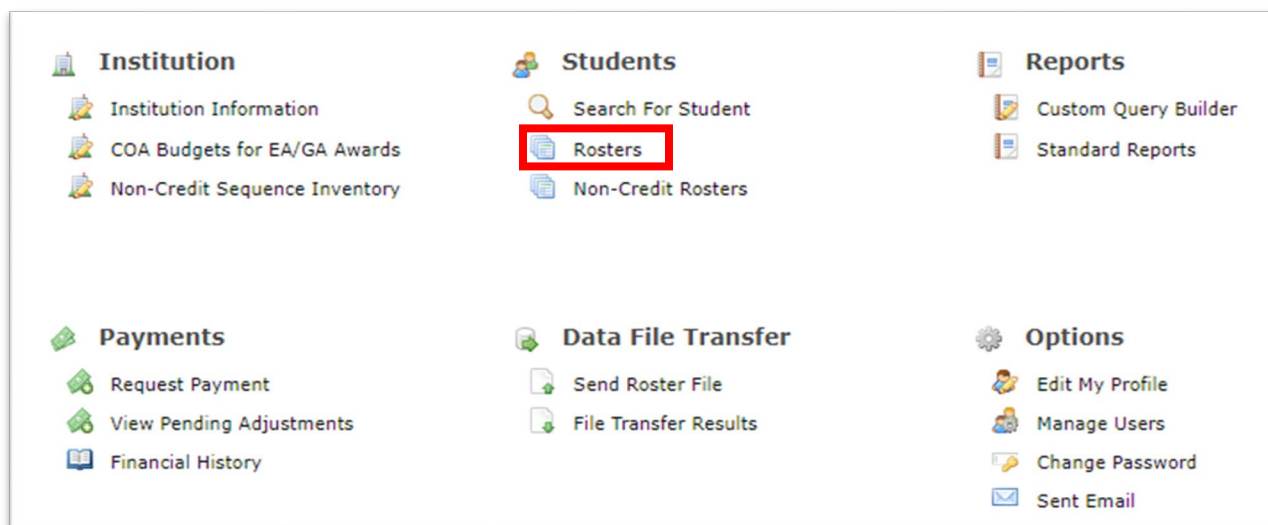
Institution
Institution Information
COA Budgets for EA/GA Awards
Non-Credit Sequence Inventory

Students
Search For Student
Rosters
Non-Credit Rosters

Reports
Custom Query Builder
Standard Reports

Payments
Request Payment
View Pending Adjustments
Financial History

Data File Transfer
Send Roster File
File Transfer Results

Options
Edit My Profile
Manage Users
Change Password
Sent Email